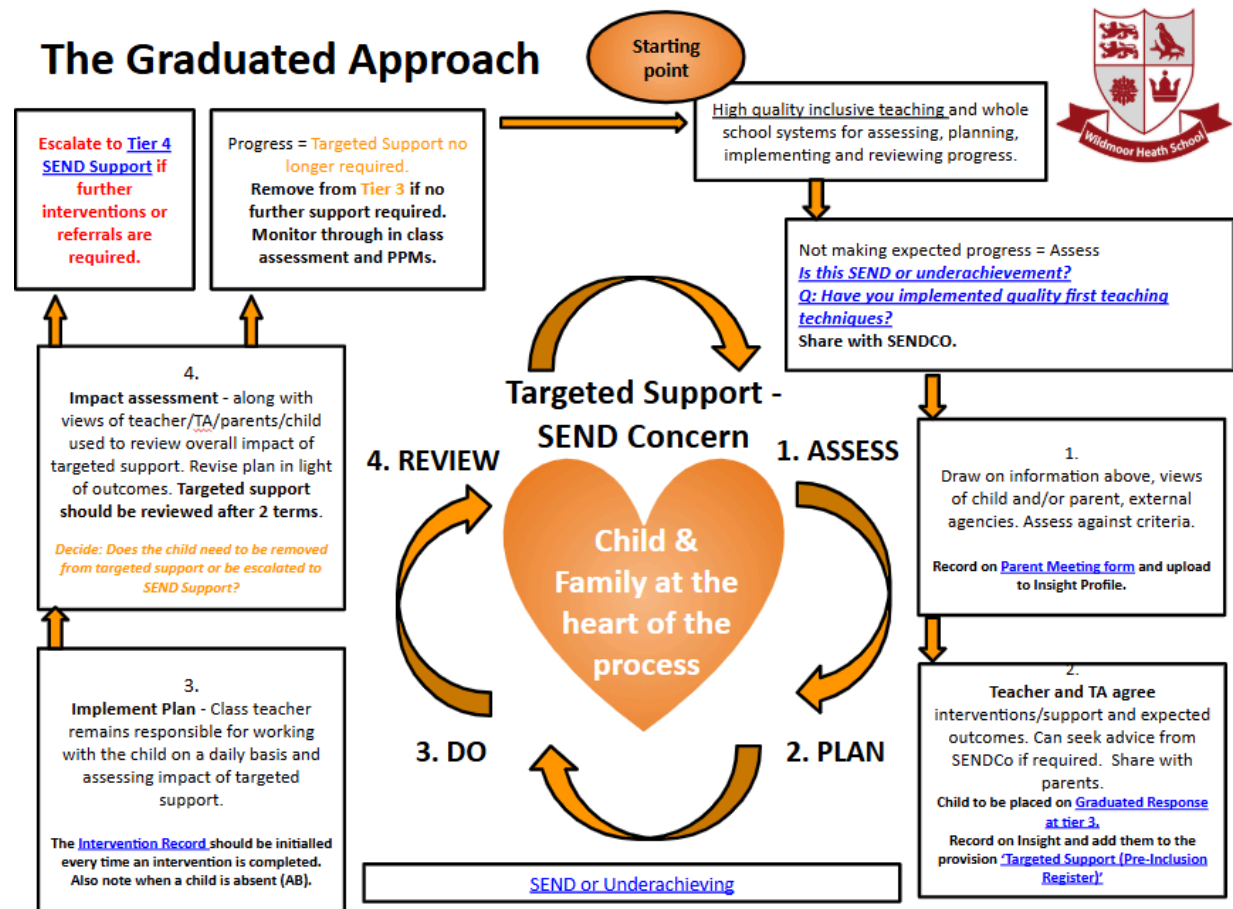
The Graduated Approach

Starting point

Wildmoor Heath School

Escalate to Tier 4 SEND Support if further interventions or referrals are required.

Progress = Targeted Support no longer required. Remove from Tier 3 if no further support required. Monitor through in class assessment and PPMs.

High quality inclusive teaching and whole school systems for assessing, planning, implementing and reviewing progress.

Not making expected progress = Assess
Is this SEND or underachievement?
Q: Have you implemented quality first teaching techniques?
Share with SENDCO.

4.
Impact assessment - along with views of teacher/TA/parents/child used to review overall impact of targeted support. Revise plan in light of outcomes. Targeted support should be reviewed after 2 terms.

Decide: Does the child need to be removed from targeted support or be escalated to SEND Support?

Targeted Support - SEND Concern

4. REVIEW

1. ASSESS

Child & Family at the heart of the process

3. DO

2. PLAN

1.
Draw on information above, views of child and/or parent, external agencies. Assess against criteria.

Record on Parent Meeting form and upload to Insight Profile.

3.
Implement Plan - Class teacher remains responsible for working with the child on a daily basis and assessing impact of targeted support.

The Intervention Record should be initialled every time an intervention is completed. Also note when a child is absent (AB).

2.
Teacher and TA agree interventions/support and expected outcomes. Can seek advice from SENDCo if required. Share with parents.
Child to be placed on Graduated Response at tier 3.
Record on Insight and add them to the provision 'Targeted Support (Pre-Inclusion Register)'

SEND or Underachieving